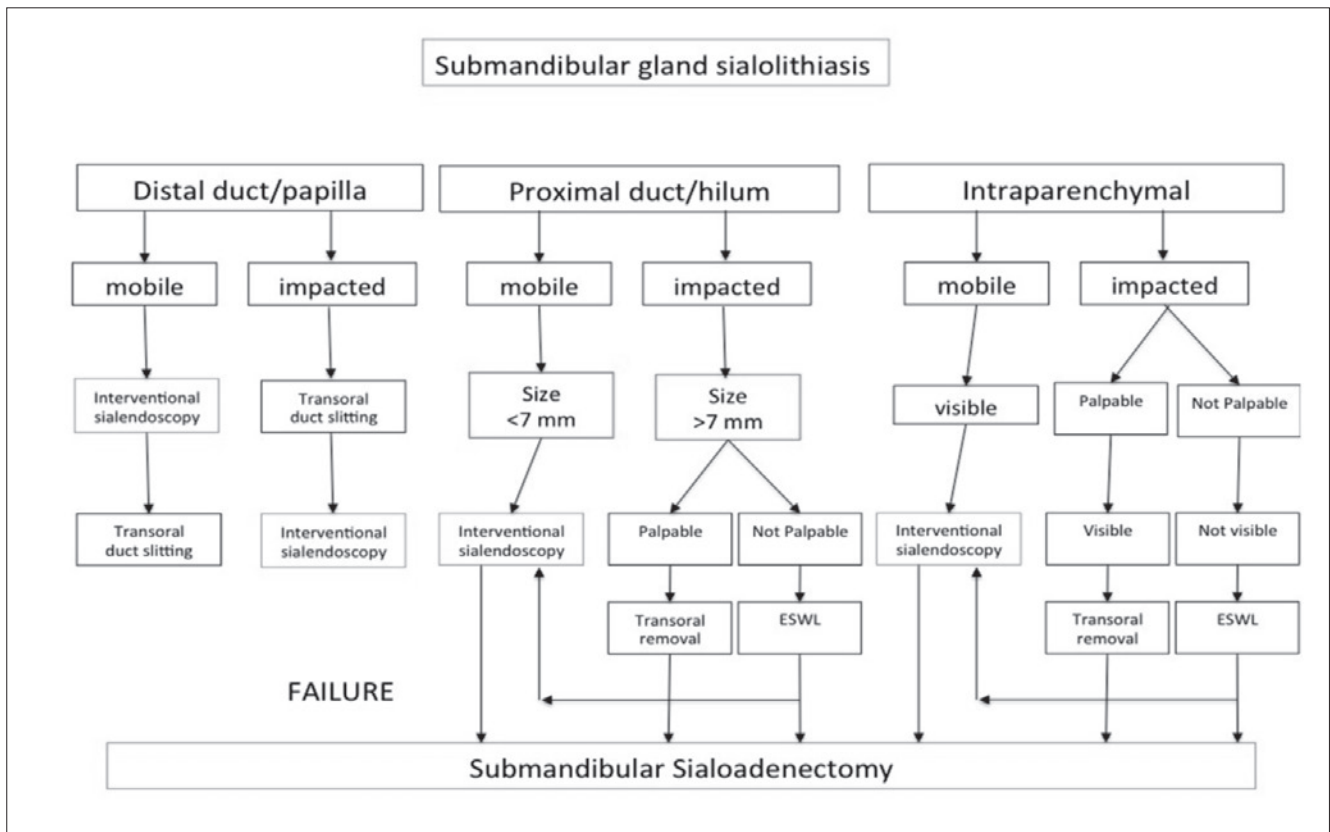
Submandibular gland sialolithiasis

Distal duct/papilla

Proximal duct/hilum

Intraparenchymal

mobile

impacted

mobile

impacted

mobile

impacted

Interventional sialendoscopy

Transoral duct slitting

Size <7 mm

Size >7 mm

visible

Palpable

Not Palpable

Transoral duct slitting

Interventional sialendoscopy

Interventional sialendoscopy

Palpable

Not Palpable

Interventional sialendoscopy

Visible

Not visible

Transoral removal

ESWL

Transoral removal

ESWL

FAILURE

Submandibular Sialoadenectomy